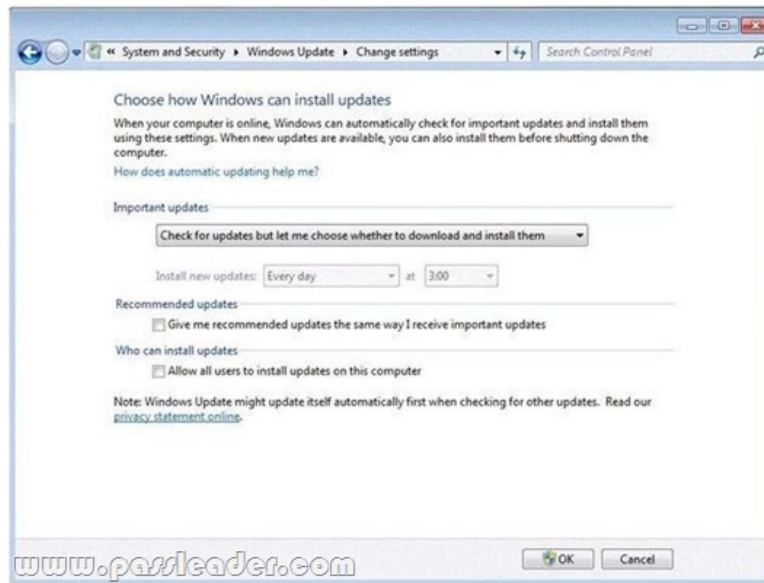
« System and Security ▸ Windows Update ▸ Change settings

Search Control Panel

Choose how Windows can install updates

When your computer is online, Windows can automatically check for important updates and install them using these settings. When new updates are available, you can also install them before shutting down the computer.

How does automatic updating help me?

Important updates

Check for updates but let me choose whether to download and install them

Install new updates: Every day at 3:00

Recommended updates

Give me recommended updates the same way I receive important updates

Who can install updates

Allow all users to install updates on this computer

Note: Windows Update might update itself automatically first when checking for other updates. Read our privacy statement online.

www.passleader.com

OK Cancel